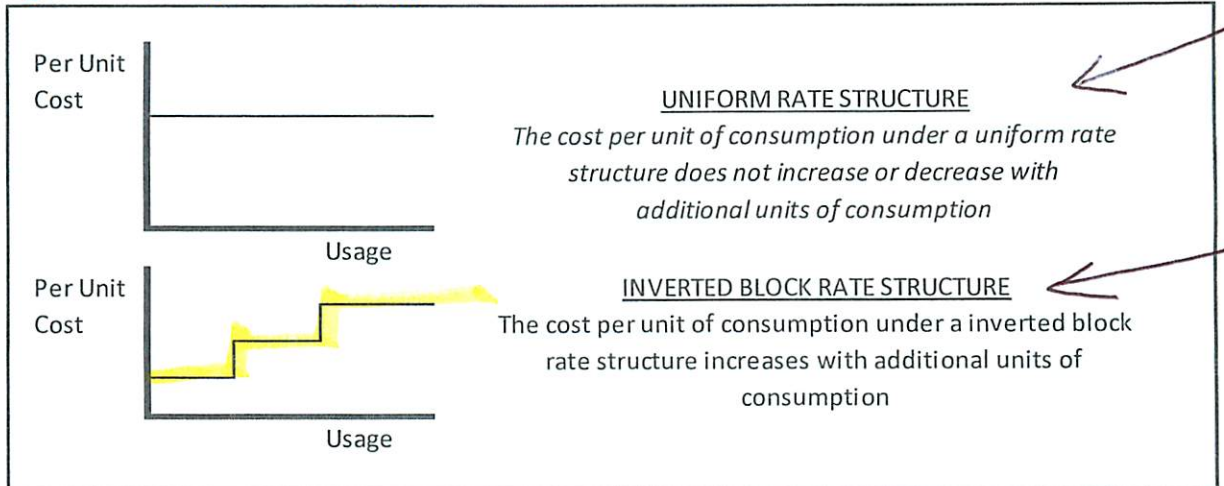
Per Unit Cost

Usage

UNIFORM RATE STRUCTURE

*The cost per unit of consumption under a uniform rate structure does not increase or decrease with additional units of consumption*

Per Unit Cost

Usage

INVERTED BLOCK RATE STRUCTURE

The cost per unit of consumption under a inverted block rate structure increases with additional units of consumption